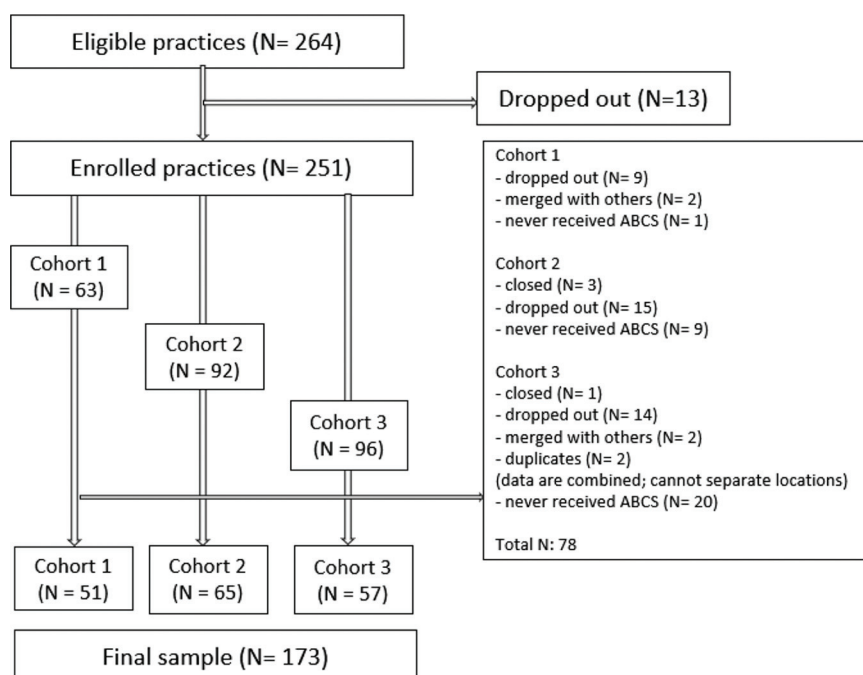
Eligible practices (N= 264)

Dropped out (N=13)

Enrolled practices (N= 251)

Cohort 1
- dropped out (N= 9)
- merged with others (N= 2)
- never received ABCS (N= 1)

Cohort 2
- closed (N= 3)
- dropped out (N= 15)
- never received ABCS (N= 9)

Cohort 3
- closed (N= 1)
- dropped out (N= 14)
- merged with others (N= 2)
- duplicates (N= 2)
(data are combined; cannot separate locations)
- never received ABCS (N= 20)

Total N: 78

Cohort 1
(N = 63)

Cohort 2
(N = 92)

Cohort 3
(N = 96)

Cohort 1
(N = 51)

Cohort 2
(N = 65)

Cohort 3
(N = 57)

Final sample (N= 173)